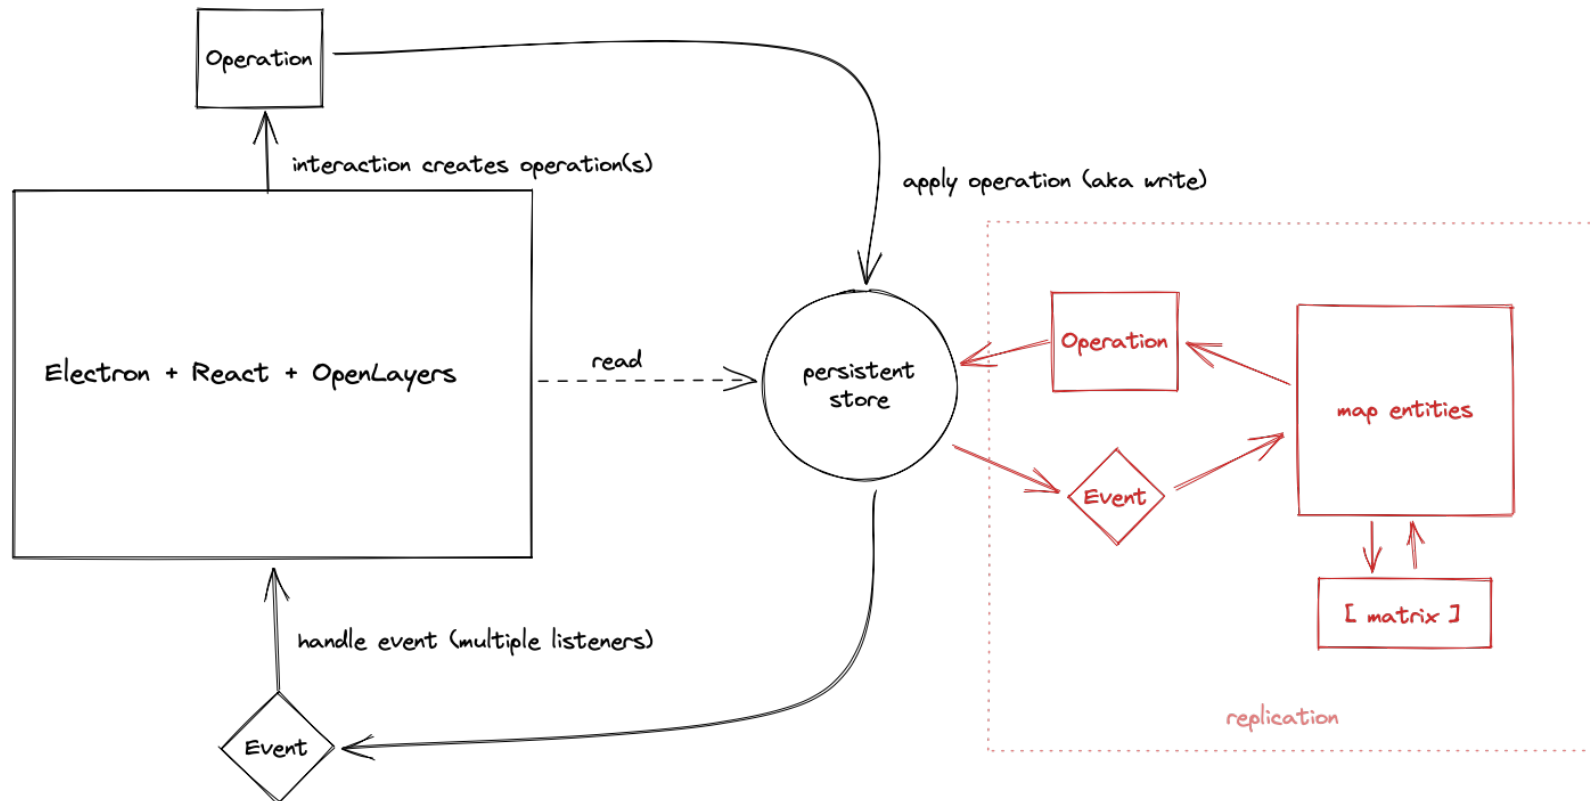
Operation

interaction creates operation(s)

apply operation (aka write)

Electron + React + OpenLayers

read

persistent store

Operation

map entities

Event

[ matrix ]

handle event (multiple listeners)

Event

replication